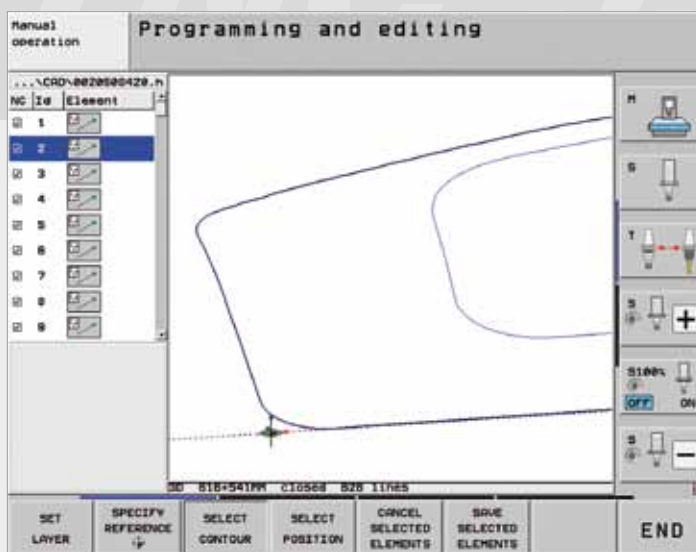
Manual operation

Programming and editing

...\CAD\0020800420.h

| NC | Id | Element |
|---|---|---|
| ☑ | 1 | |
| ☑ | 2 | |
| ☑ | 3 | |
| ☑ | 4 | |
| ☑ | 5 | |
| ☑ | 6 | |
| ☑ | 7 | |
| ☑ | 8 | |
| ☑ | 9 | |

3D 816+541MM closed 828 lines

M

S

T

S

S100%

OFF ON

S

SET LAYER

SPECIFY REFERENCE

SELECT CONTOUR

SELECT POSITION

CANCEL SELECTED ELEMENTS

SAVE SELECTED ELEMENTS

END